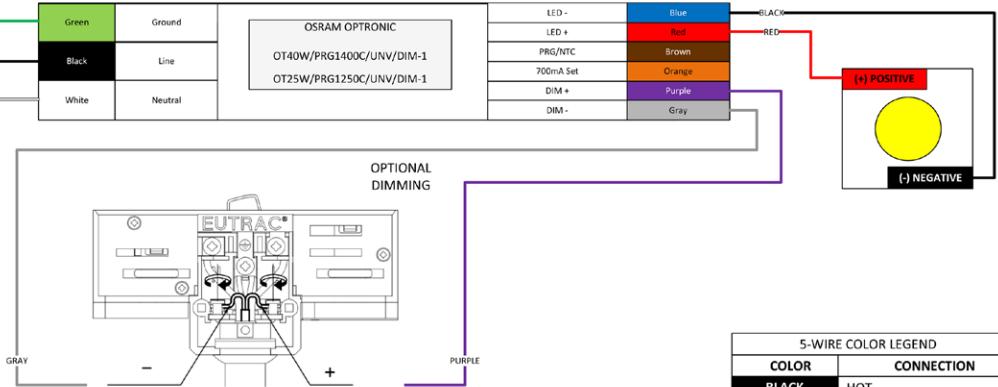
| Green | Ground |
|---|---|
| Black | Line |
| White | Neutral |

OSRAM OPTRONIC

OT40W/PRG1400C/UNV/DIM-1

OT25W/PRG1250C/UNV/DIM-1

| LED - | Blue |
|---|---|
| LED + | Red |
| PRG/NTC | Brown |
| 700mA Set | Orange |
| DIM + | Purple |
| DIM - | Gray |

BLACK

RED

(+) POSITIVE

(-) NEGATIVE

OPTIONAL DIMMING

EUTRAC®

GRAY

PURPLE

−

+

| 5-WIRE COLOR LEGEND | |
|---|---|
| COLOR | CONNECTION |
| BLACK | HOT |